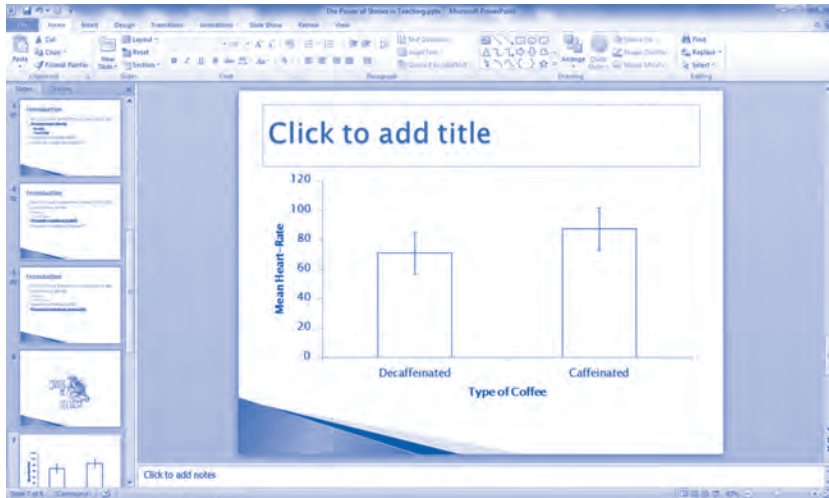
The Power of Stories in Teaching.pptx - Microsoft PowerPoint

File Home Insert Design Transitions Animations Slide Show Review View

Cut
Copy
Format Painter
Paste
Clipboard
New Slide
Layout
Reset
Section
Slides
Font
Paragraph
Text Direction
Align Text
Convert to SmartArt
Drawing
Arrange
Quick Styles
Shape Fill
Shape Outline
Shape Effects
Find
Replace
Select
Editing

Slides Outline

Introduction

Introduction

Introduction

Click to add title

120
100
80
60
40
20
0

Mean Heart-Rate

Decaffeinated
Caffeinated

Type of Coffee

Click to add notes

Slide 7 of 8 "Civic" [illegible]